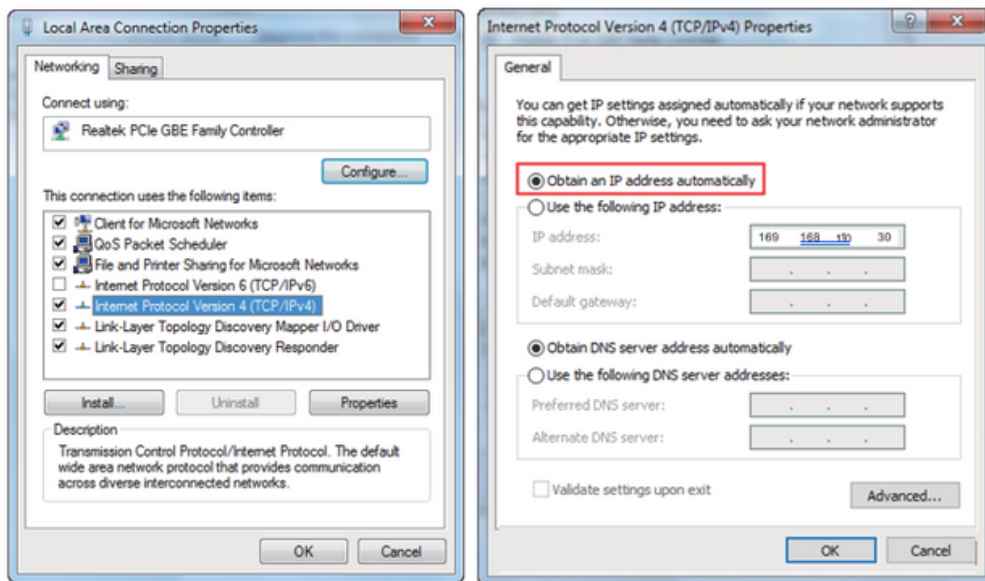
Local Area Connection Properties

Networking Sharing

Connect using:

Realtek PCIe GBE Family Controller

Configure...

This connection uses the following items:

Client for Microsoft Networks
QoS Packet Scheduler
File and Printer Sharing for Microsoft Networks
Internet Protocol Version 6 (TCP/IPv6)
Internet Protocol Version 4 (TCP/IPv4)
Link-Layer Topology Discovery Mapper I/O Driver
Link-Layer Topology Discovery Responder

Install... Uninstall Properties

Description

Transmission Control Protocol/Internet Protocol. The default wide area network protocol that provides communication across diverse interconnected networks.

OK Cancel

Internet Protocol Version 4 (TCP/IPv4) Properties

?

General

You can get IP settings assigned automatically if your network supports this capability. Otherwise, you need to ask your network administrator for the appropriate IP settings.

Obtain an IP address automatically

Use the following IP address:

IP address: 169 . 168 . 110 . 30

Subnet mask: . . .

Default gateway: . . .

Obtain DNS server address automatically

Use the following DNS server addresses:

Preferred DNS server: . . .

Alternate DNS server: . . .

Validate settings upon exit

Advanced...

OK Cancel